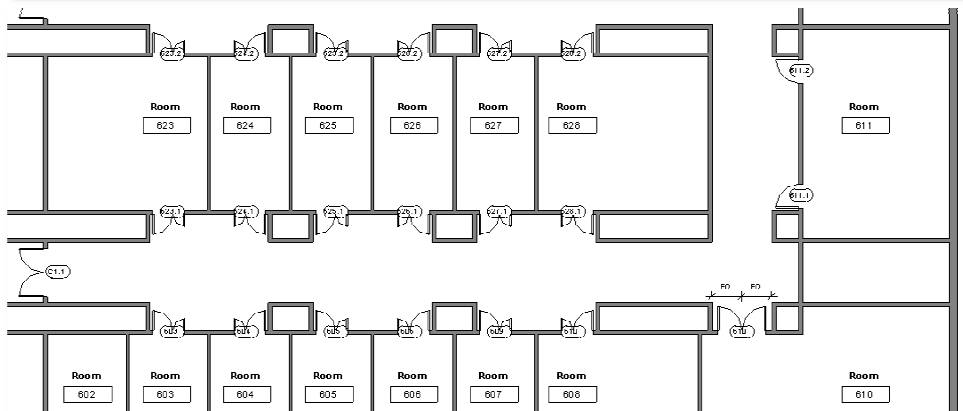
623.2 624.2 625.2 626.2 627.2 628.2

611.2

Room 623

Room 624

Room 625

Room 626

Room 627

Room 628

Room 611

611.1

623.1 624.1 625.1 626.1 627.1 628.1

C1.1

EQ EQ

603 604 605 606 609 610 610

Room 602

Room 603

Room 604

Room 605

Room 606

Room 607

Room 608

Room 610